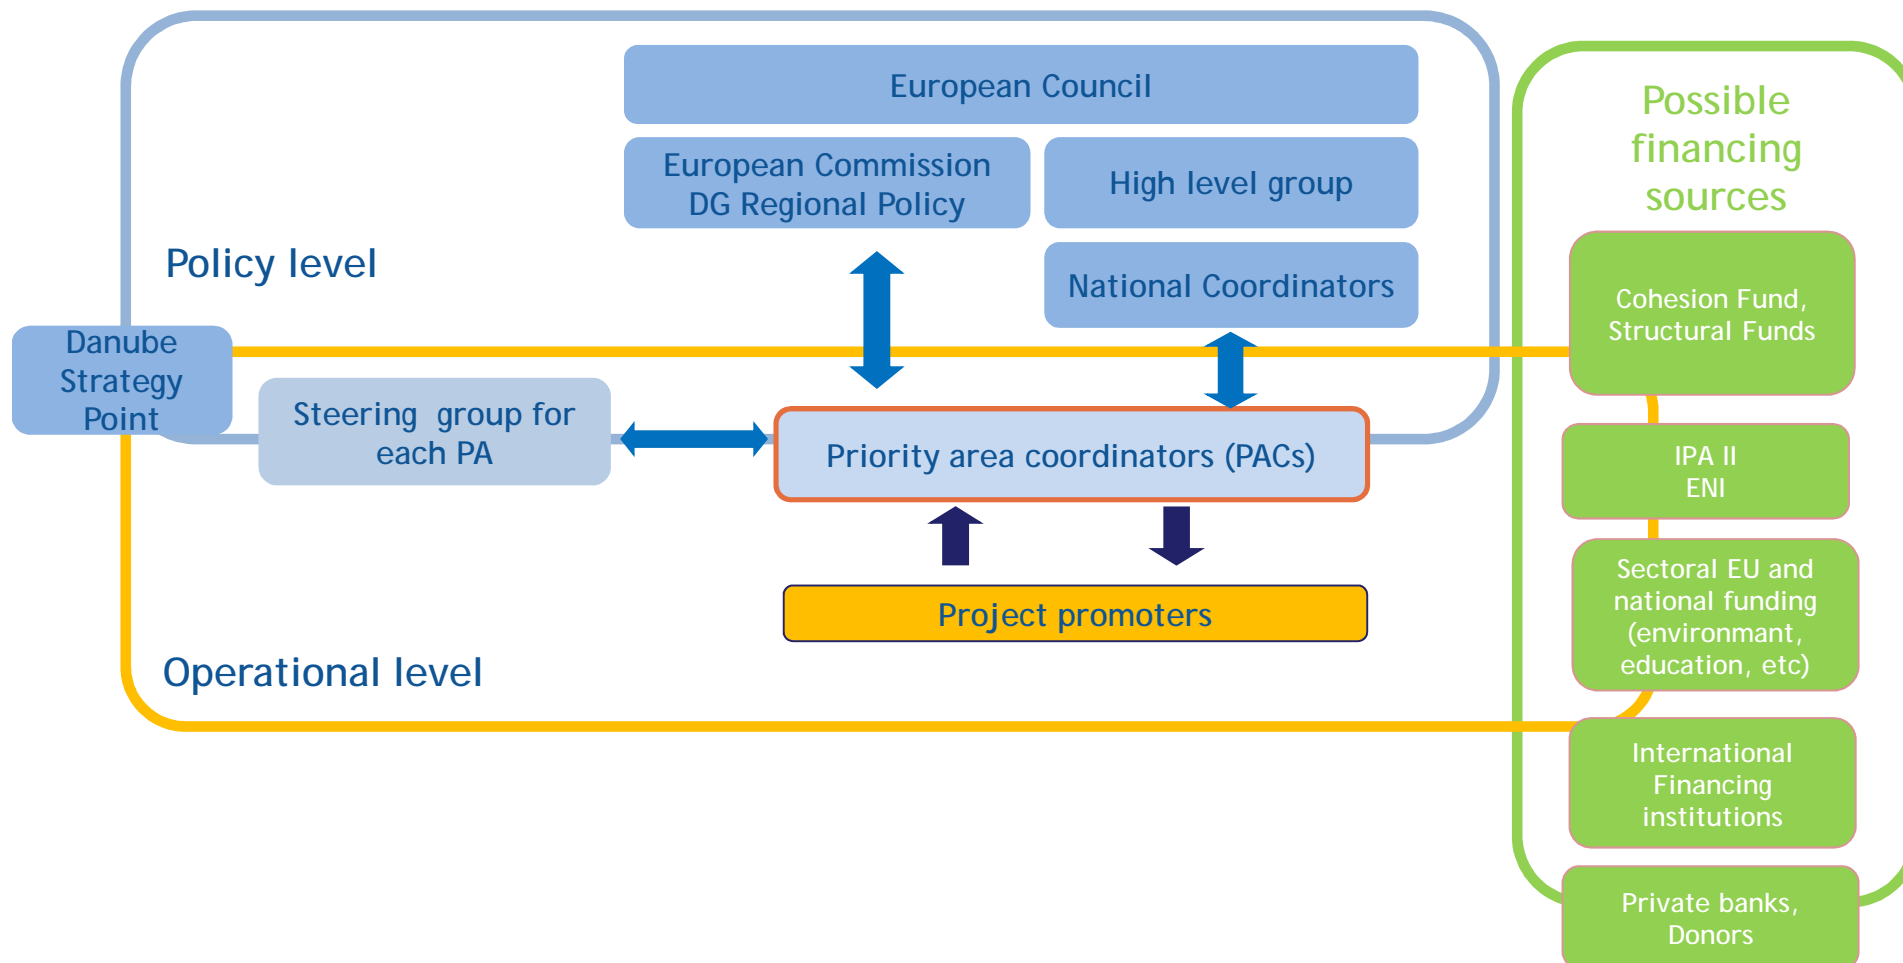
European Council

European Commission DG Regional Policy

High level group

National Coordinators

Policy level

Danube Strategy Point

Steering group for each PA

Priority area coordinators (PACs)

Project promoters

Operational level

Possible financing sources

Cohesion Fund, Structural Funds

IPA II
ENI

Sectoral EU and national funding (environmant, education, etc)

International Financing institutions

Private banks, Donors